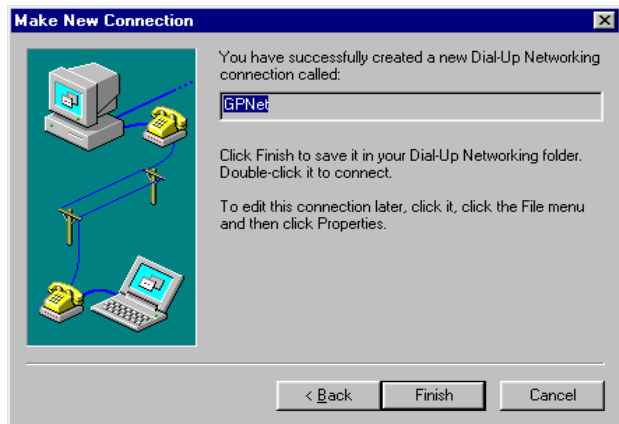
Make New Connection

You have successfully created a new Dial-Up Networking connection called:

GPNet

Click Finish to save it in your Dial-Up Networking folder. Double-click it to connect.

To edit this connection later, click it, click the File menu and then click Properties.

< Back

Finish

Cancel